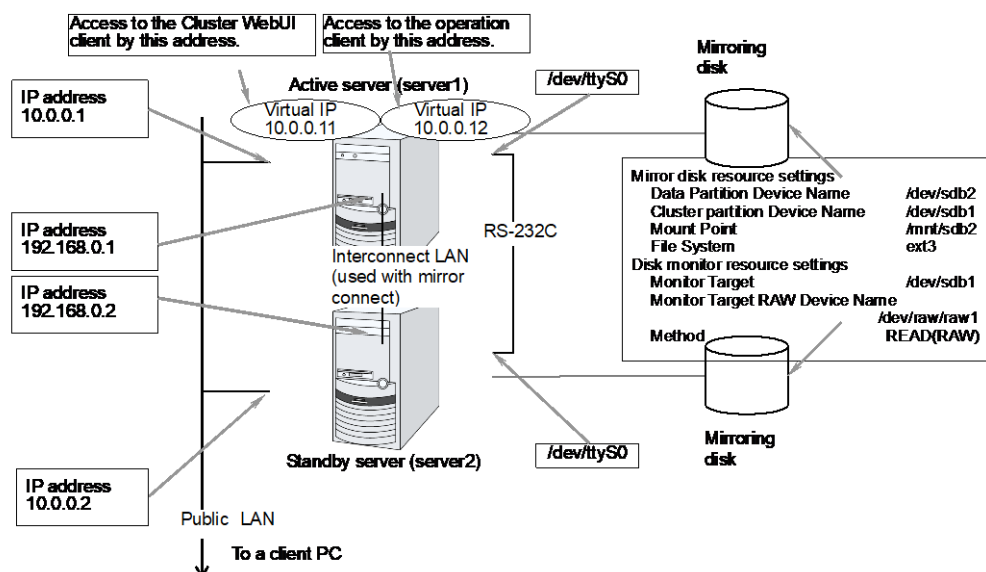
Access to the Cluster WebUI client by this address.

Access to the operation client by this address.

Mirroring disk

IP address
10.0.0.1

Active server (server1)

Virtual IP
10.0.0.11

Virtual IP
10.0.0.12

/dev/ttyS0

Mirror disk resource settings
Data Partition Device Name /dev/sdb2
Cluster partition Device Name /dev/sdb1
Mount Point /mnt/sdb2
File System ext3
Disk monitor resource settings
Monitor Target /dev/sdb1
Monitor Target RAW Device Name /dev/raw/raw1
Method READ(RAW)

IP address
192.168.0.1

RS-232C

Interconnect LAN (used with mirror connect)

IP address
192.168.0.2

Mirroring disk

/dev/ttyS0

Standby server (server2)

IP address
10.0.0.2

Public LAN

To a client PC